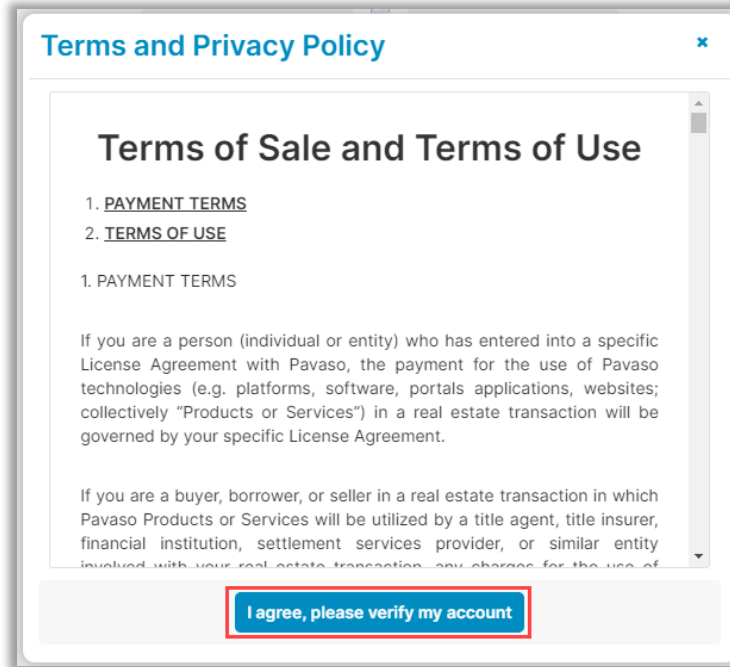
Terms and Privacy Policy

×

Terms of Sale and Terms of Use

1. PAYMENT TERMS
2. TERMS OF USE

1. PAYMENT TERMS

If you are a person (individual or entity) who has entered into a specific License Agreement with Pavaso, the payment for the use of Pavaso technologies (e.g. platforms, software, portals applications, websites; collectively "Products or Services") in a real estate transaction will be governed by your specific License Agreement.

If you are a buyer, borrower, or seller in a real estate transaction in which Pavaso Products or Services will be utilized by a title agent, title insurer, financial institution, settlement services provider, or similar entity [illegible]

I agree, please verify my account